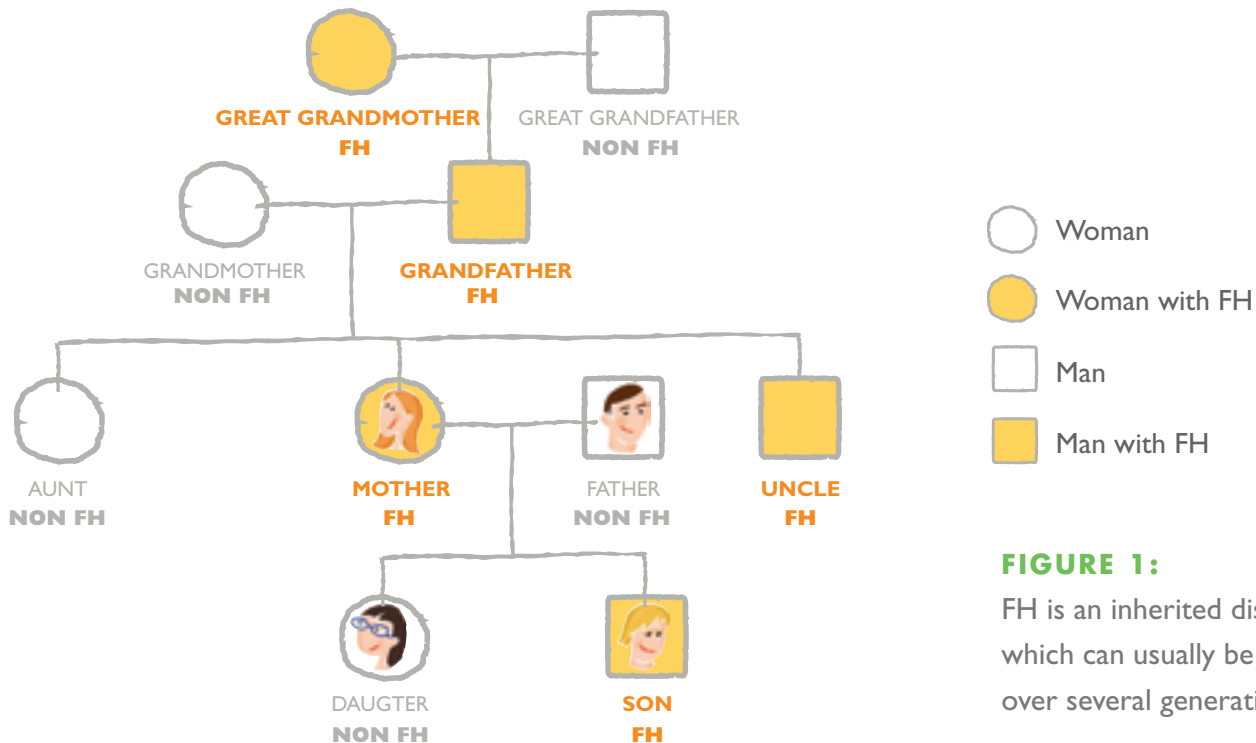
GREAT GRANDMOTHER
FH

GREAT GRANDFATHER
NON FH

GRANDMOTHER
NON FH

GRANDFATHER
FH

AUNT
NON FH

MOTHER
FH

FATHER
NON FH

UNCLE
FH

DAUGTER
NON FH

SON
FH

Woman

Woman with FH

Man

Man with FH

FIGURE 1:

FH is an inherited dis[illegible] which can usually be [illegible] over several generati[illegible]